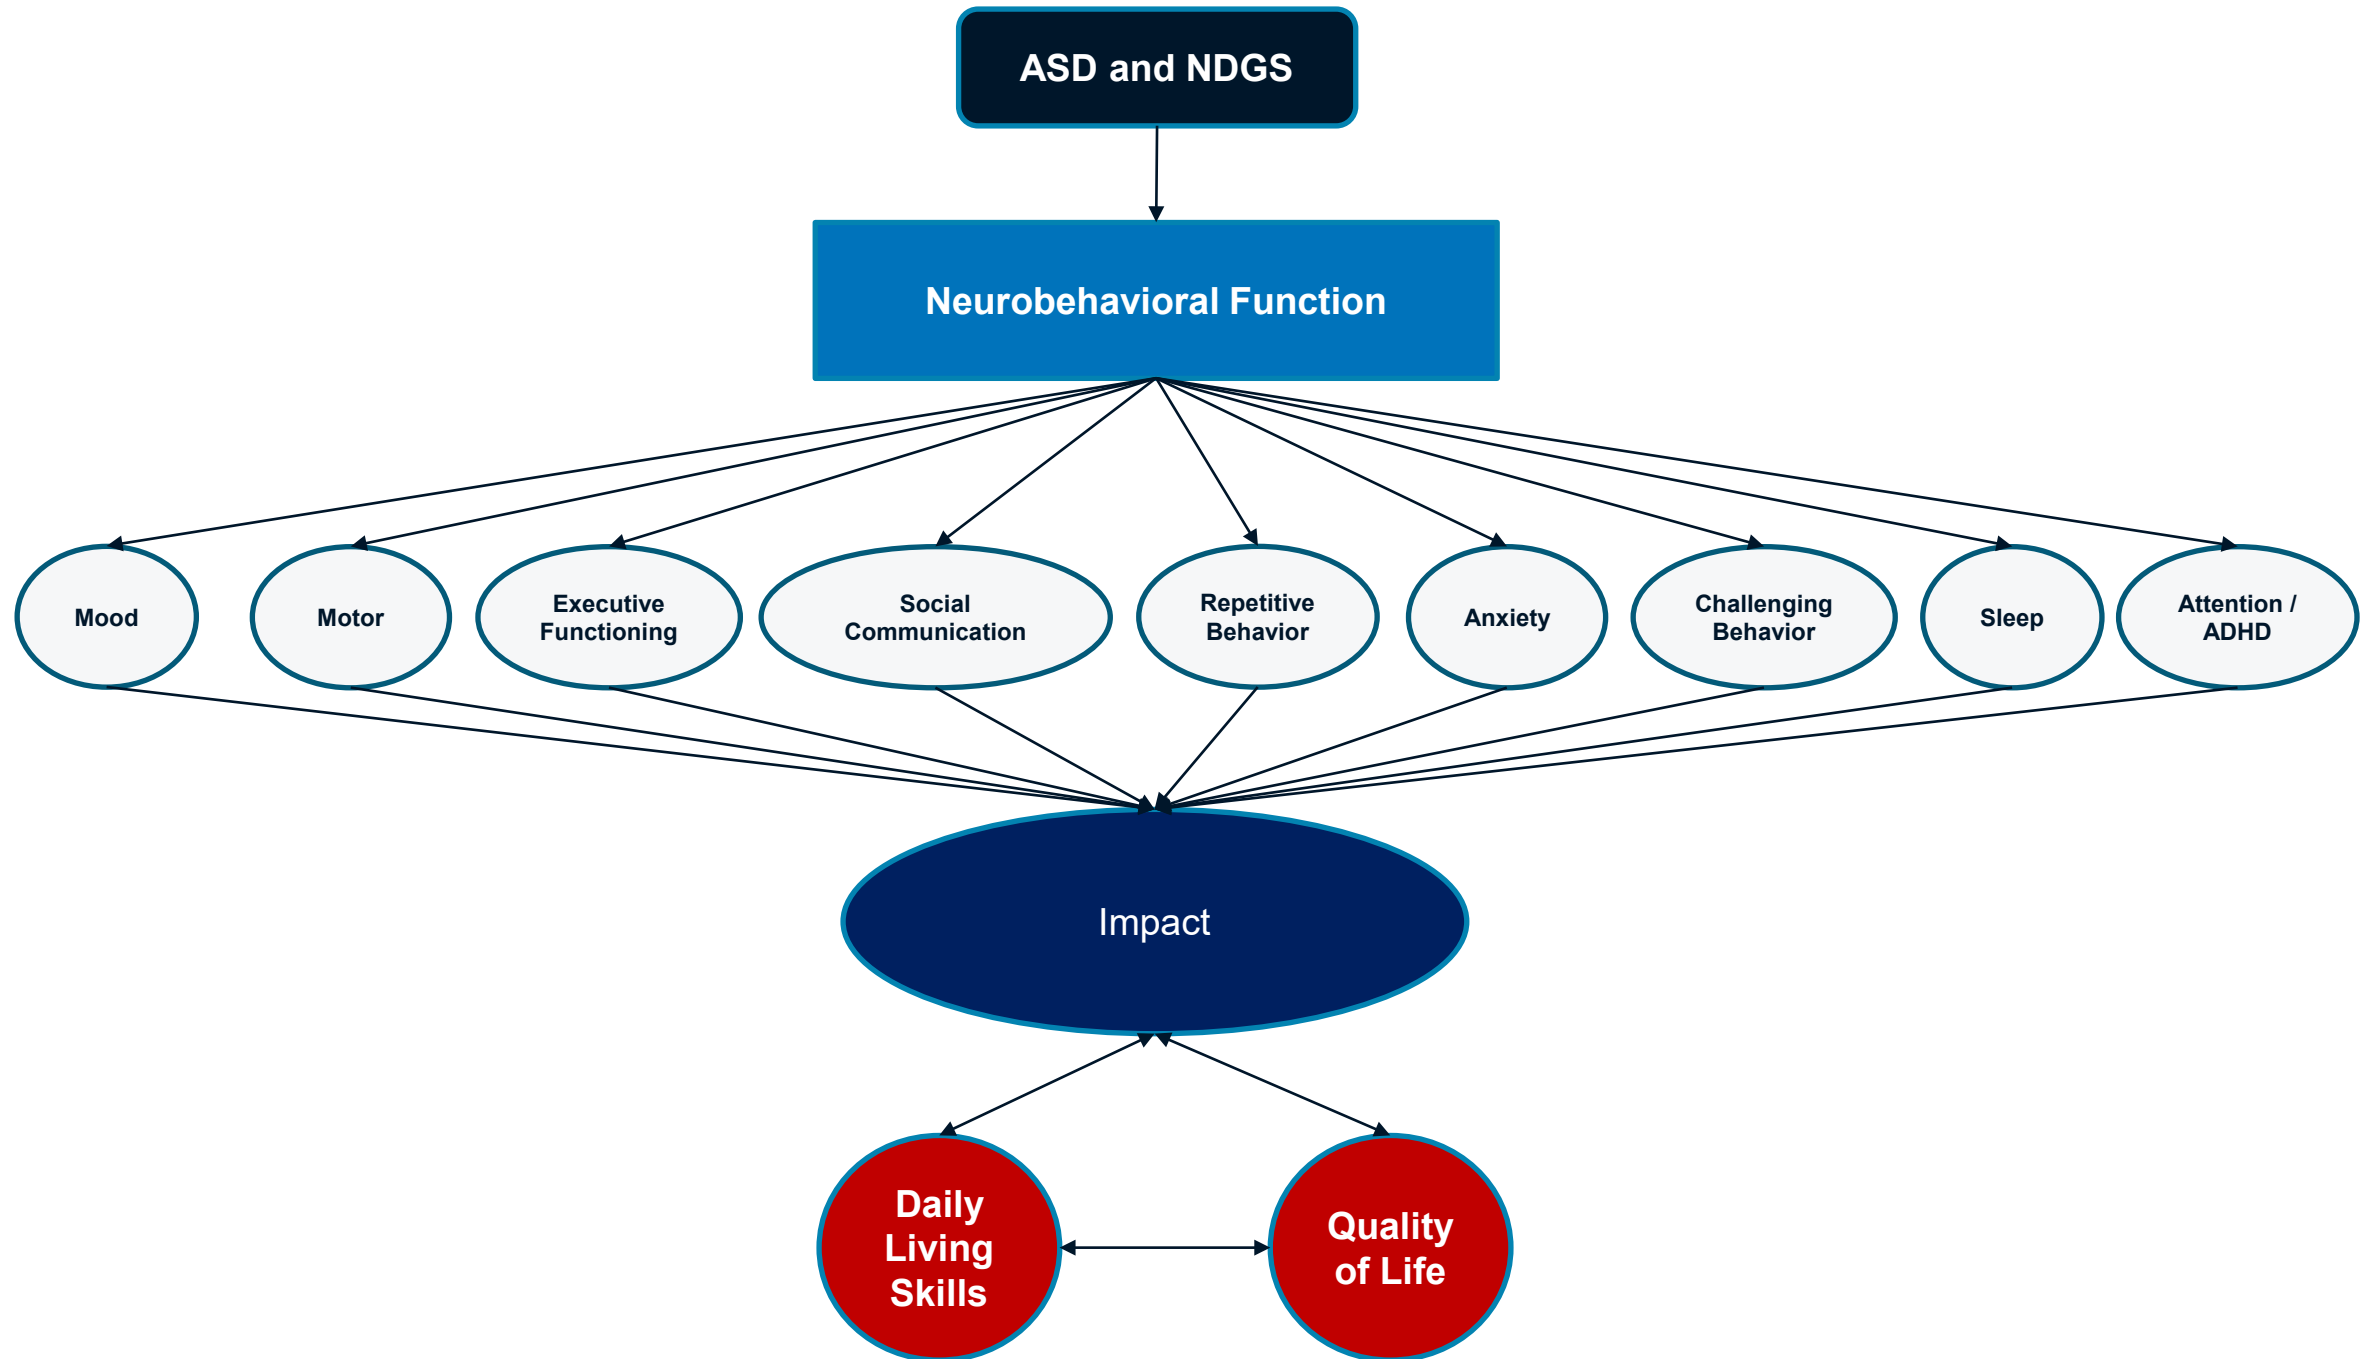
ASD and NDGS

Neurobehavioral Function

Mood

Motor

Executive Functioning

Social Communication

Repetitive Behavior

Anxiety

Challenging Behavior

Sleep

Attention / ADHD

Impact

Daily Living Skills

Quality of Life